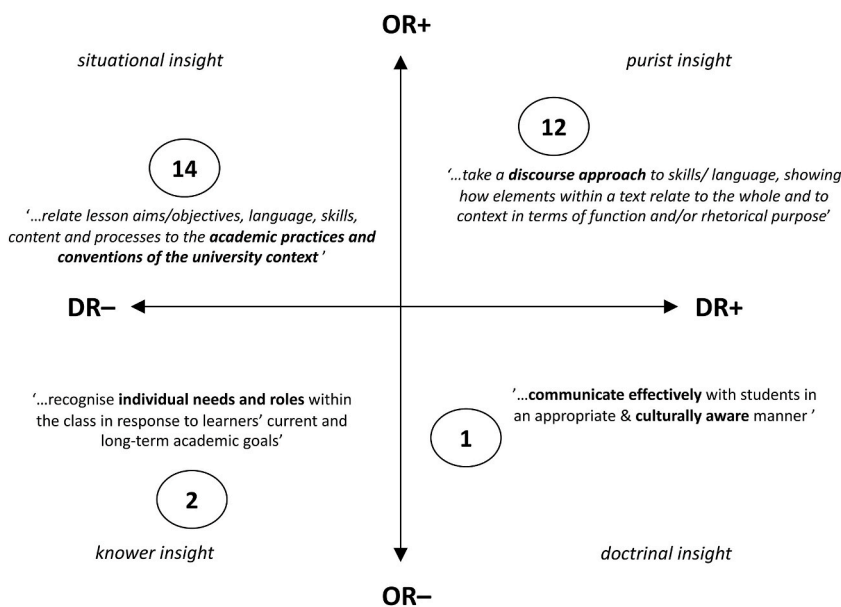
OR+

situational insight

purist insight

12

'...take a **discourse approach** to skills/ language, showing how elements within a text relate to the whole and to context in terms of function and/or rhetorical purpose'

14

'...relate lesson aims/objectives, language, skills, content and processes to the **academic practices and conventions of the university context** '

DR–

DR+

'...recognise **individual needs and roles** within the class in response to learners' current and long-term academic goals'

'...**communicate effectively** with students in an appropriate & **culturally aware** manner '

1

2

knower insight

doctrinal insight

OR–